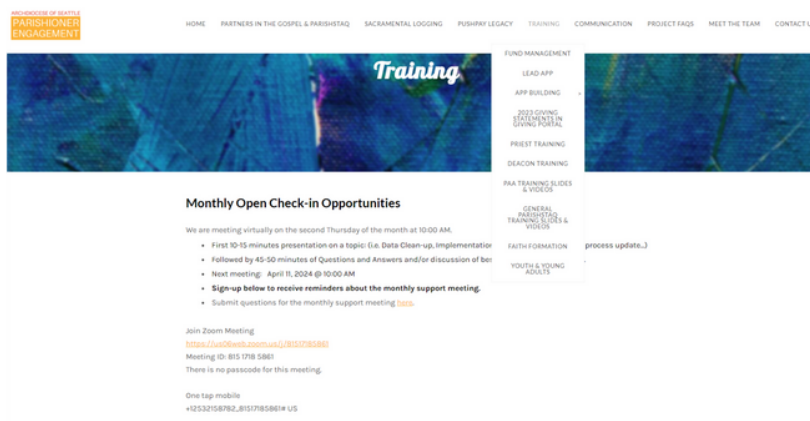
ARCHDIOCESE OF SEATTLE
PARISHIONER ENGAGEMENT

HOME PARTNERS IN THE GOSPEL & PARISHSTAQ SACRAMENTAL LOGGING PUSHPAY LEGACY TRAINING COMMUNICATION PROJECT FAQS MEET THE TEAM CONTACT U

Training

FUND MANAGEMENT
LEAD APP
APP BUILDING
2023 GIVING STATEMENTS IN GIVING PORTAL
PRIEST TRAINING
DEACON TRAINING
PAA TRAINING SLIDES & VIDEOS
GENERAL PARISHSTAQ TRAINING SLIDES & VIDEOS
FAITH FORMATION
YOUTH & YOUNG ADULTS

Monthly Open Check-in Opportunities

We are meeting virtually on the second Thursday of the month at 10:00 AM.

- First 10-15 minutes presentation on a topic: (i.e. Data Clean-up, Implementation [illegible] process update...)
- Followed by 45-50 minutes of Questions and Answers and/or discussion of be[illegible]
- Next meeting: April 11, 2024 @ 10:00 AM
- **Sign-up below to receive reminders about the monthly support meeting.**
- Submit questions for the monthly support meeting here.

Join Zoom Meeting
https://us06web.zoom.us/j/81517185861
Meeting ID: 815 1718 5861
There is no passcode for this meeting.

One tap mobile
+12532158782,,81517185861# US